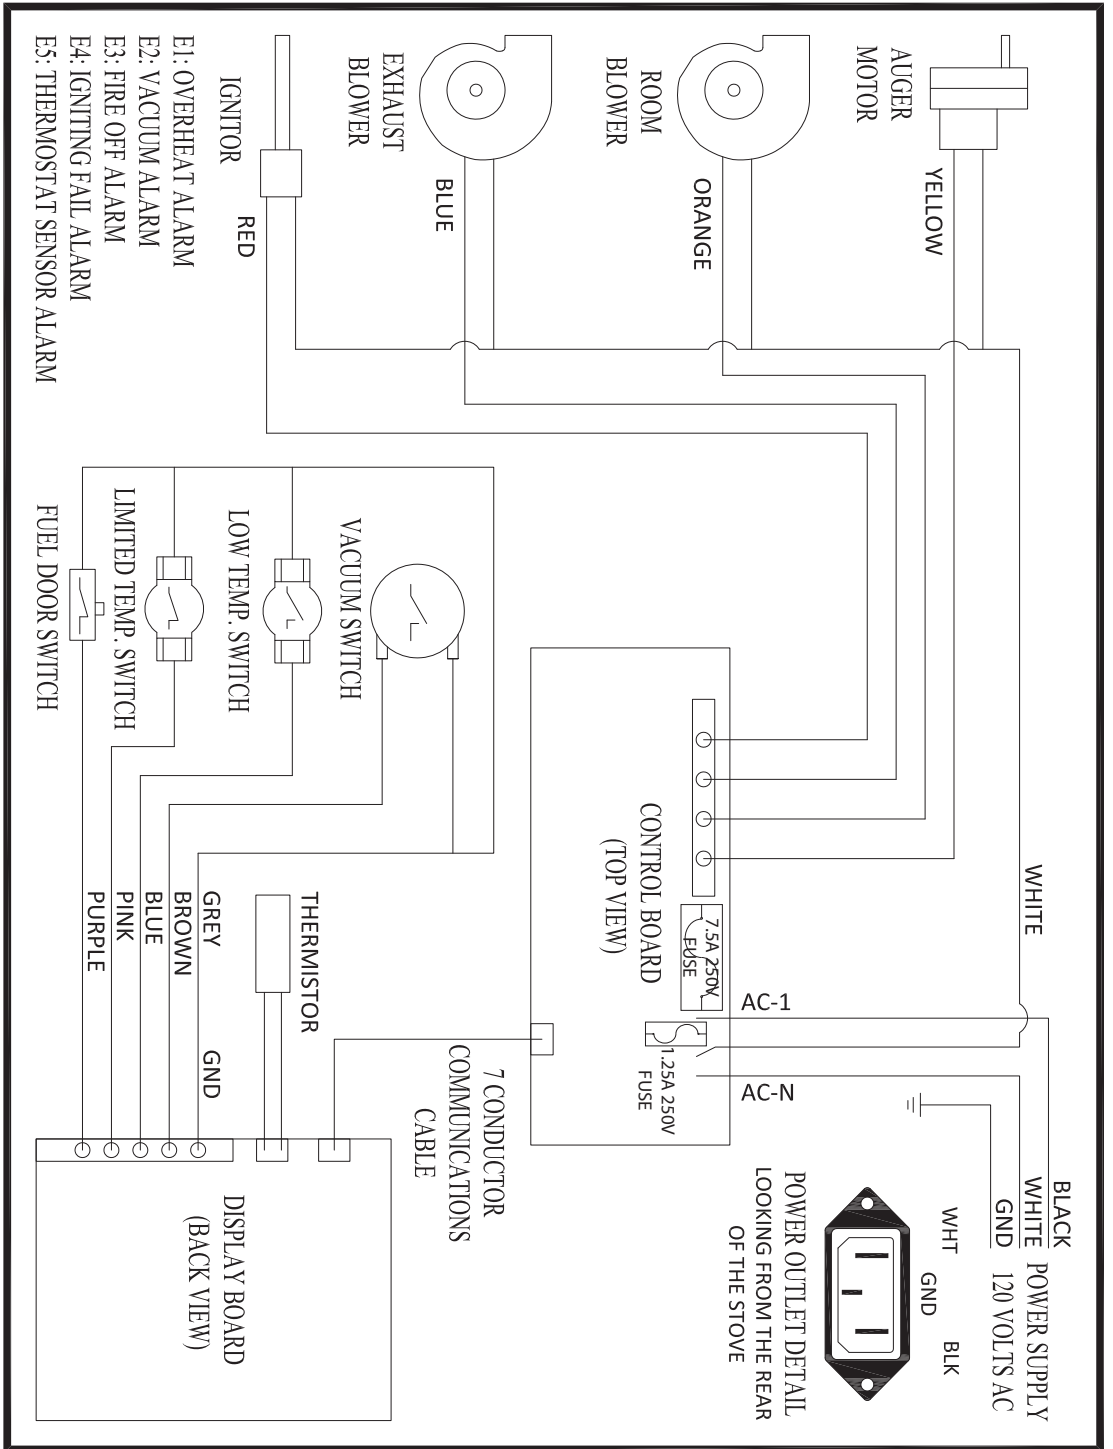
AUGER MOTOR

ROOM BLOWER

EXHAUST BLOWER

IGNITOR

E1: OVERHEAT ALARM
E2: VACUUM ALARM
E3: FIRE OFF ALARM
E4: IGNITING FAIL ALARM
E5: THERMOSTAT SENSOR ALARM

YELLOW

ORANGE

BLUE

RED

WHITE

VACUUM SWITCH

LOW TEMP. SWITCH

LIMITED TEMP. SWITCH

FUEL DOOR SWITCH

CONTROL BOARD (TOP VIEW)

7.5A 250V FUSE

AC-1

1.25A 250V FUSE

AC-N

THERMISTOR

GREY
BROWN
BLUE
PINK
PURPLE

GND

7 CONDUCTOR COMMUNICATIONS CABLE

DISPLAY BOARD (BACK VIEW)

BLACK
WHITE
GND

POWER SUPPLY 120 VOLTS AC

WHT
GND
BLK

POWER OUTLET DETAIL LOOKING FROM THE REAR OF THE STOVE